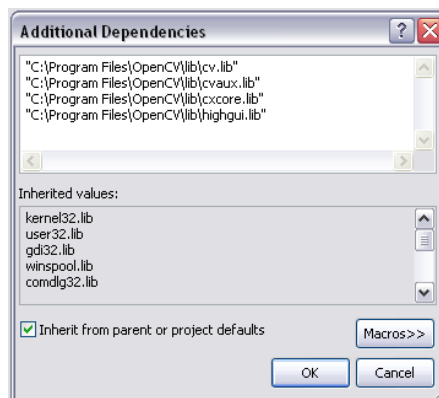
Additional Dependencies

"C:\Program Files\OpenCV\lib\cv.lib"
"C:\Program Files\OpenCV\lib\cvaux.lib"
"C:\Program Files\OpenCV\lib\cxcore.lib"
"C:\Program Files\OpenCV\lib\highgui.lib"

Inherited values:

kernel32.lib
user32.lib
gdi32.lib
winspool.lib
comdlg32.lib

Inherit from parent or project defaults

Macros>>

OK

Cancel